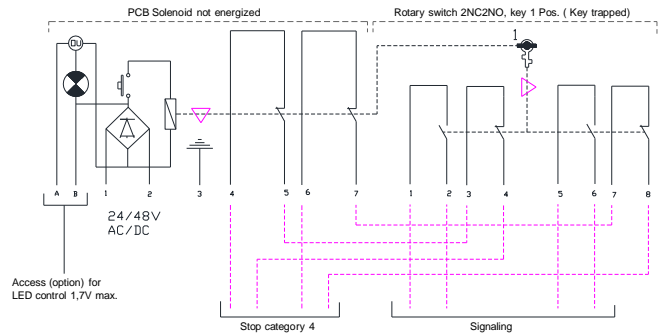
PCB Solenoid not energized

Rotary switch 2NC2NO, key 1 Pos. ( Key trapped)

DU

1

A B 1 2 3 4 5 6 7 1 2 3 4 5 6 7 8

24/48V
AC/DC

Access (option) for
LED control 1,7V max.

Stop category 4

Signaling